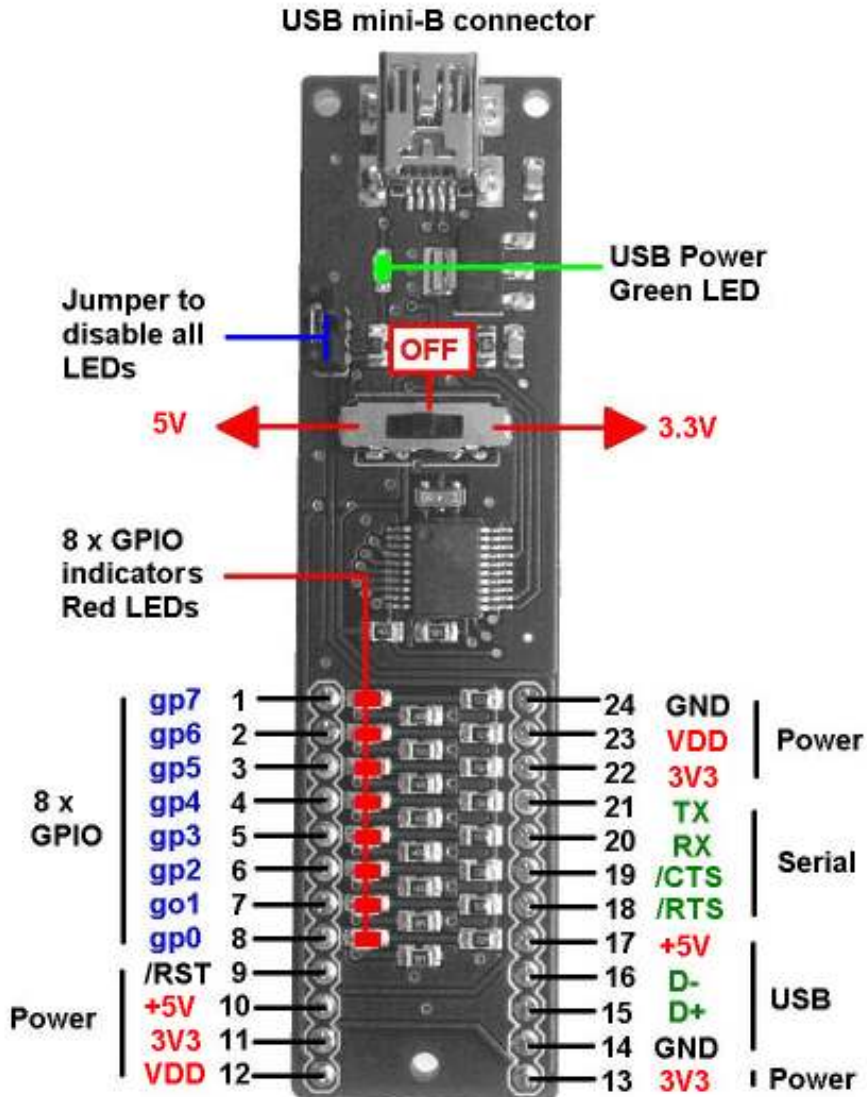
USB mini-B connector

USB Power Green LED

Jumper to disable all LEDs

OFF

5V

3.3V

8 x GPIO indicators Red LEDs

8 x GPIO

| | | | | | |
|---|---|---|---|---|---|
| gp7 | 1 | 24 | GND | Power |
| gp6 | 2 | 23 | VDD | |
| gp5 | 3 | 22 | 3V3 | |
| gp4 | 4 | 21 | TX | Serial |
| gp3 | 5 | 20 | RX | |
| gp2 | 6 | 19 | /CTS | |
| go1 | 7 | 18 | /RTS | |
| gp0 | 8 | 17 | +5V | USB |
| /RST | 9 | 16 | D- | |
| +5V | 10 | 15 | D+ | |
| 3V3 | 11 | 14 | GND | |
| VDD | 12 | 13 | 3V3 | Power |

Power